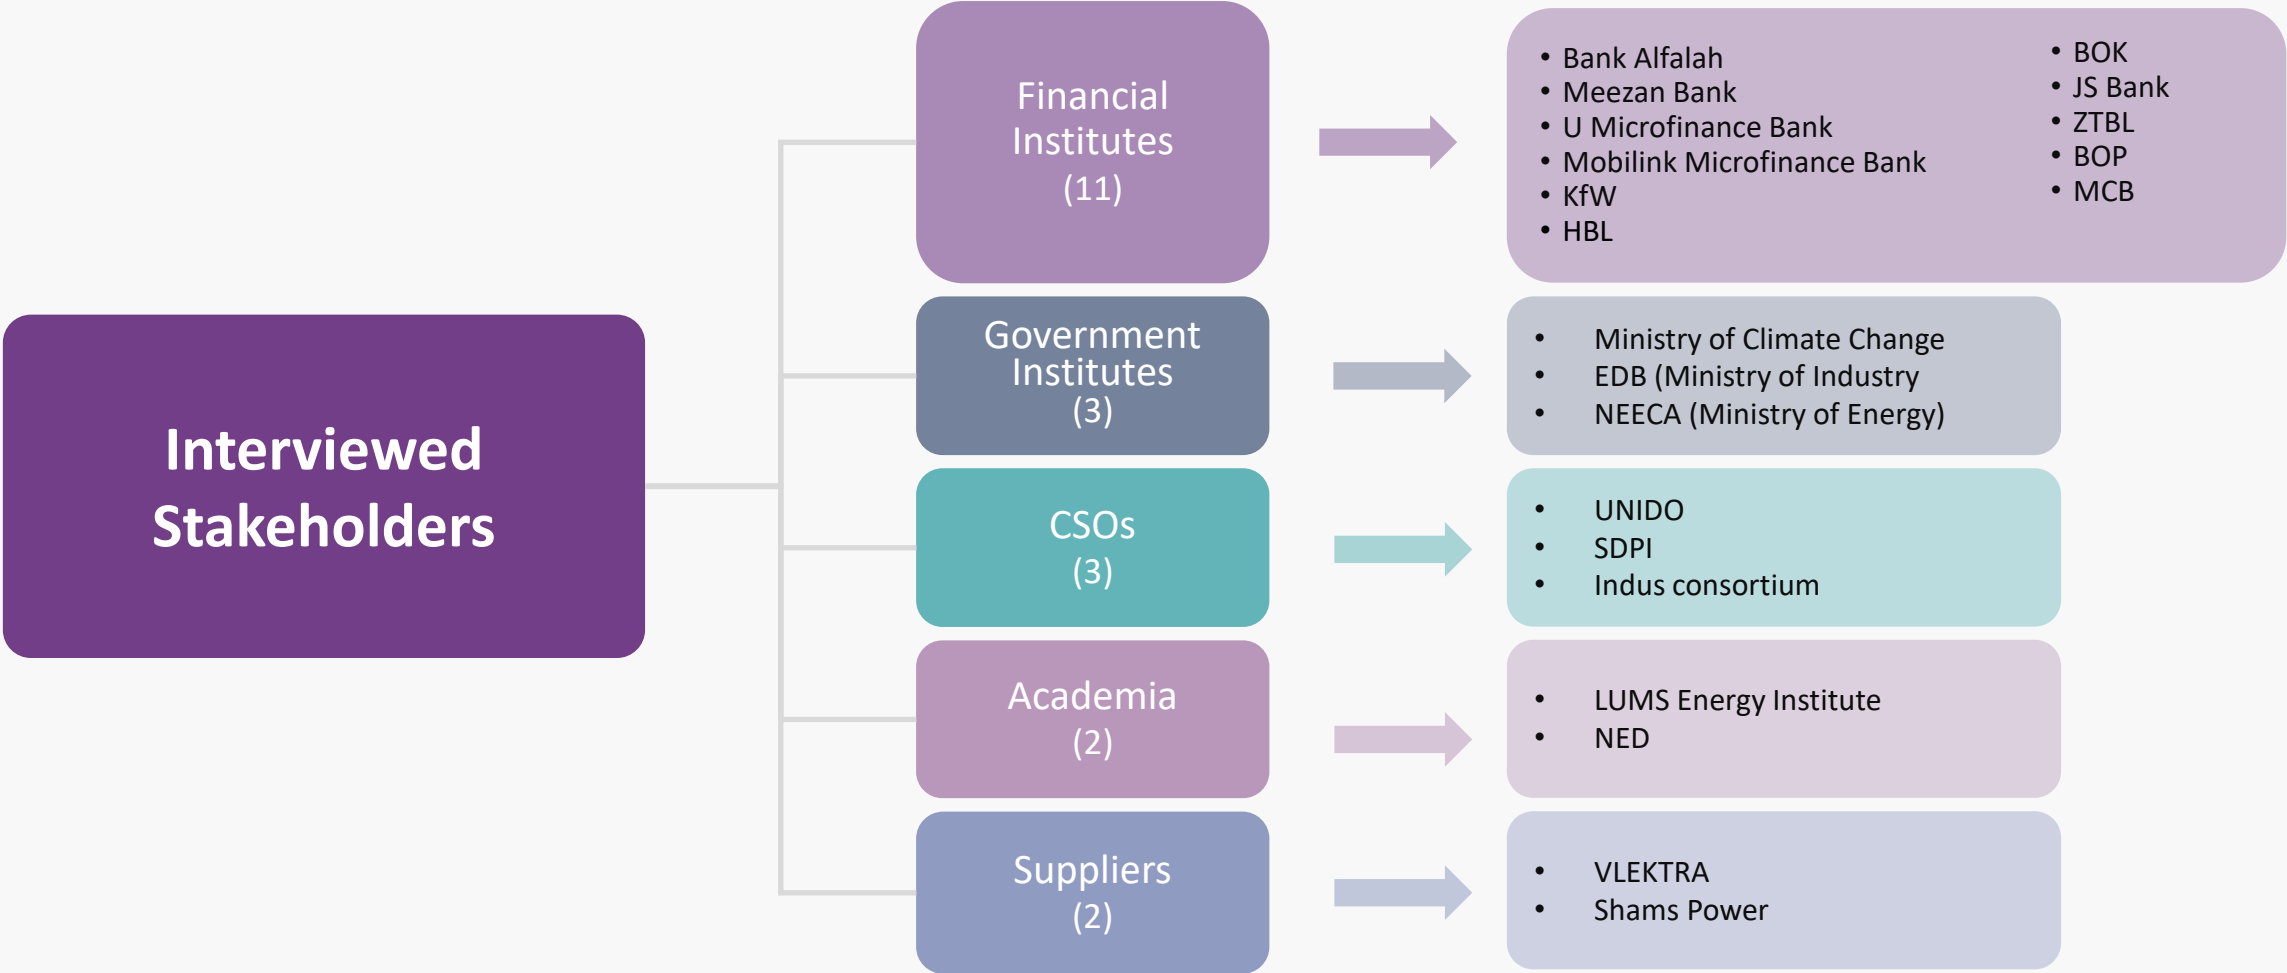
Interviewed Stakeholders

Financial Institutes (11)

- Bank Alfalah
- Meezan Bank
- U Microfinance Bank
- Mobilink Microfinance Bank
- KfW
- HBL

- BOK
- JS Bank
- ZTBL
- BOP
- MCB

Government Institutes (3)

- Ministry of Climate Change
- EDB (Ministry of Industry
- NEECA (Ministry of Energy)

CSOs (3)

- UNIDO
- SDPI
- Indus consortium

Academia (2)

- LUMS Energy Institute
- NED

Suppliers (2)

- VLEKTRA
- Shams Power